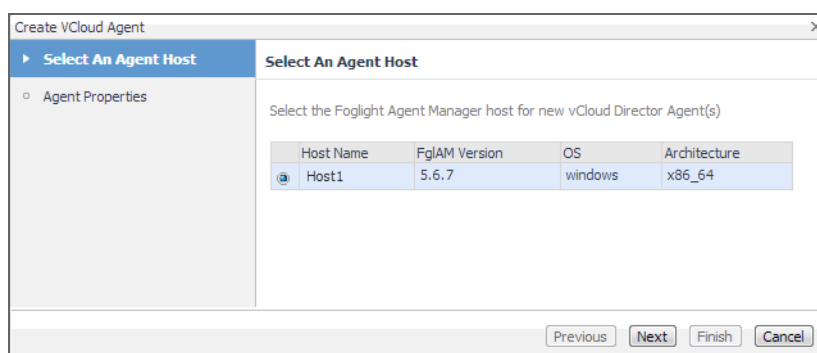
Create VCloud Agent

Select An Agent Host

Agent Properties

Select An Agent Host

Select the Foglight Agent Manager host for new vCloud Director Agent(s)

| | Host Name | FglAM Version | OS | Architecture |
|---|---|---|---|---|
| | Host1 | 5.6.7 | windows | x86_64 |

Previous Next Finish Cancel